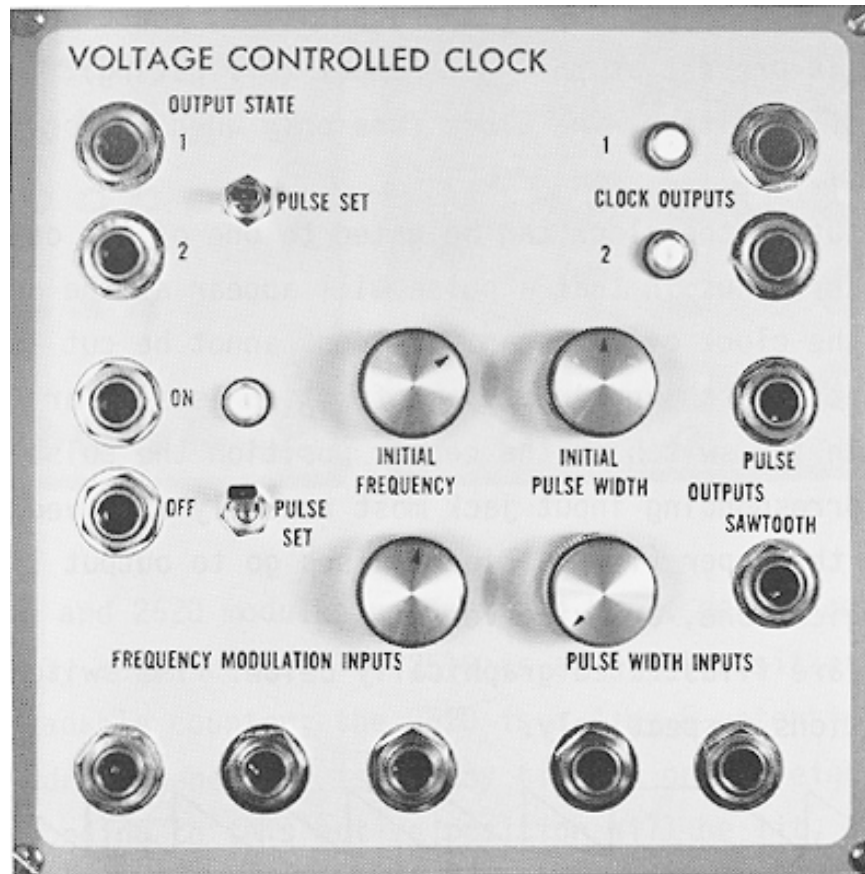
VOLTAGE CONTROLLED CLOCK

OUTPUT STATE

1

PULSE SET

2

1

CLOCK OUTPUTS

2

ON

OFF

PULSE SET

INITIAL FREQUENCY

INITIAL PULSE WIDTH

PULSE OUTPUTS

SAWTOOTH

FREQUENCY MODULATION INPUTS

PULSE WIDTH INPUTS